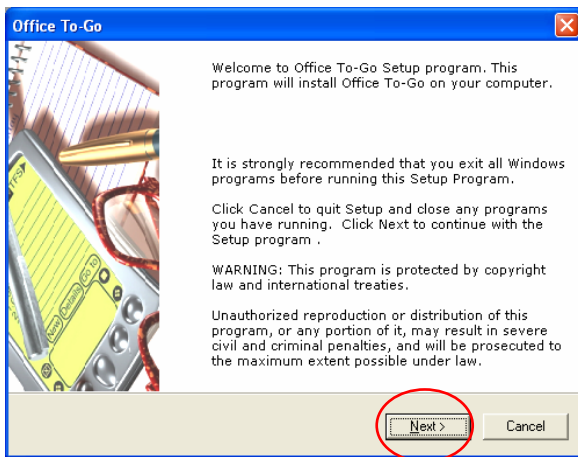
Office To-Go

Welcome to Office To-Go Setup program. This program will install Office To-Go on your computer.

It is strongly recommended that you exit all Windows programs before running this Setup Program.

Click Cancel to quit Setup and close any programs you have running. Click Next to continue with the Setup program .

WARNING: This program is protected by copyright law and international treaties.

Unauthorized reproduction or distribution of this program, or any portion of it, may result in severe civil and criminal penalties, and will be prosecuted to the maximum extent possible under law.

New Details Go to

Next >
Cancel